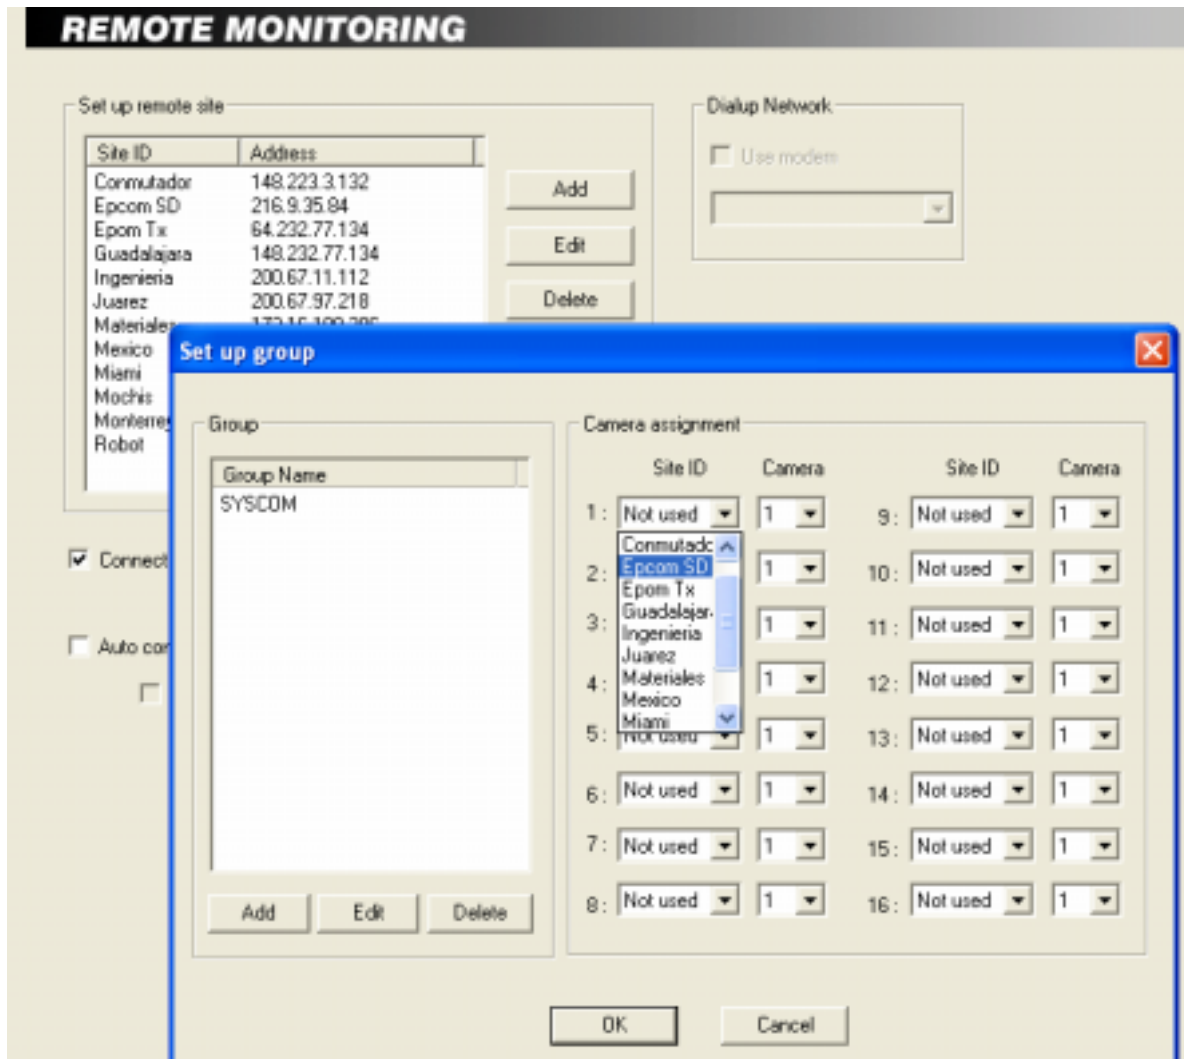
REMOTE MONITORING

Set up remote site

| Site ID | Address |
|---|---|
| Conmutador | 148.223.3.132 |
| Epcom SD | 216.9.35.84 |
| Epom Tx | 64.232.77.134 |
| Guadalajara | 148.232.77.134 |
| Ingenieria | 200.67.11.112 |
| Juarez | 200.67.97.218 |
| Materiales | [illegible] |
| Mexico | |
| Miami | |
| Mochis | |
| Monterrey | |
| Robot | |

Add
Edit
Delete

Dialup Network
Use modem

Connect
Auto con

Set up group

Group
Group Name
SYSCOM

Add Edit Delete

Camera assignment

| | Site ID | Camera | | Site ID | Camera |
|---|---|---|---|---|---|
| 1: | Not used | 1 | 9: | Not used | 1 |
| 2: | | 1 | 10: | Not used | 1 |
| 3: | | 1 | 11: | Not used | 1 |
| 4: | | 1 | 12: | Not used | 1 |
| 5: | Not used | 1 | 13: | Not used | 1 |
| 6: | Not used | 1 | 14: | Not used | 1 |
| 7: | Not used | 1 | 15: | Not used | 1 |
| 8: | Not used | 1 | 16: | Not used | 1 |

Conmutado
Epcom SD
Epom Tx
Guadalajar
Ingenieria
Juarez
Materiales
Mexico
Miami

OK
Cancel